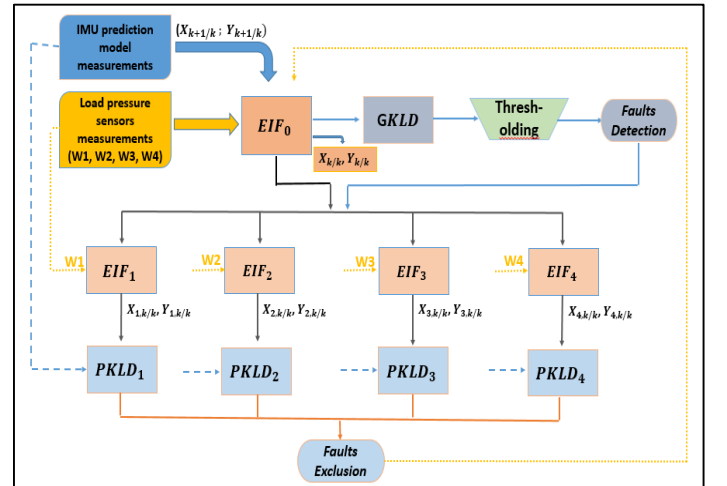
IMU prediction model measurements

$(X_{k+1/k}\ ;\ Y_{k+1/k})$

Load pressure sensors measurements (W1, W2, W3, W4)

$EIF_0$

$X_{k/k}, Y_{k/k}$

$GKLD$

Thresh-olding

Faults Detection

W1 $EIF_1$

W2 $EIF_2$

W3 $EIF_3$

W4 $EIF_4$

$X_{1,k/k}, Y_{1,k/k}$

$X_{2,k/k}, Y_{2,k/k}$

$X_{3,k/k}, Y_{3,k/k}$

$X_{4,k/k}, Y_{4,k/k}$

$PKLD_1$

$PKLD_2$

$PKLD_3$

$PKLD_4$

Faults Exclusion